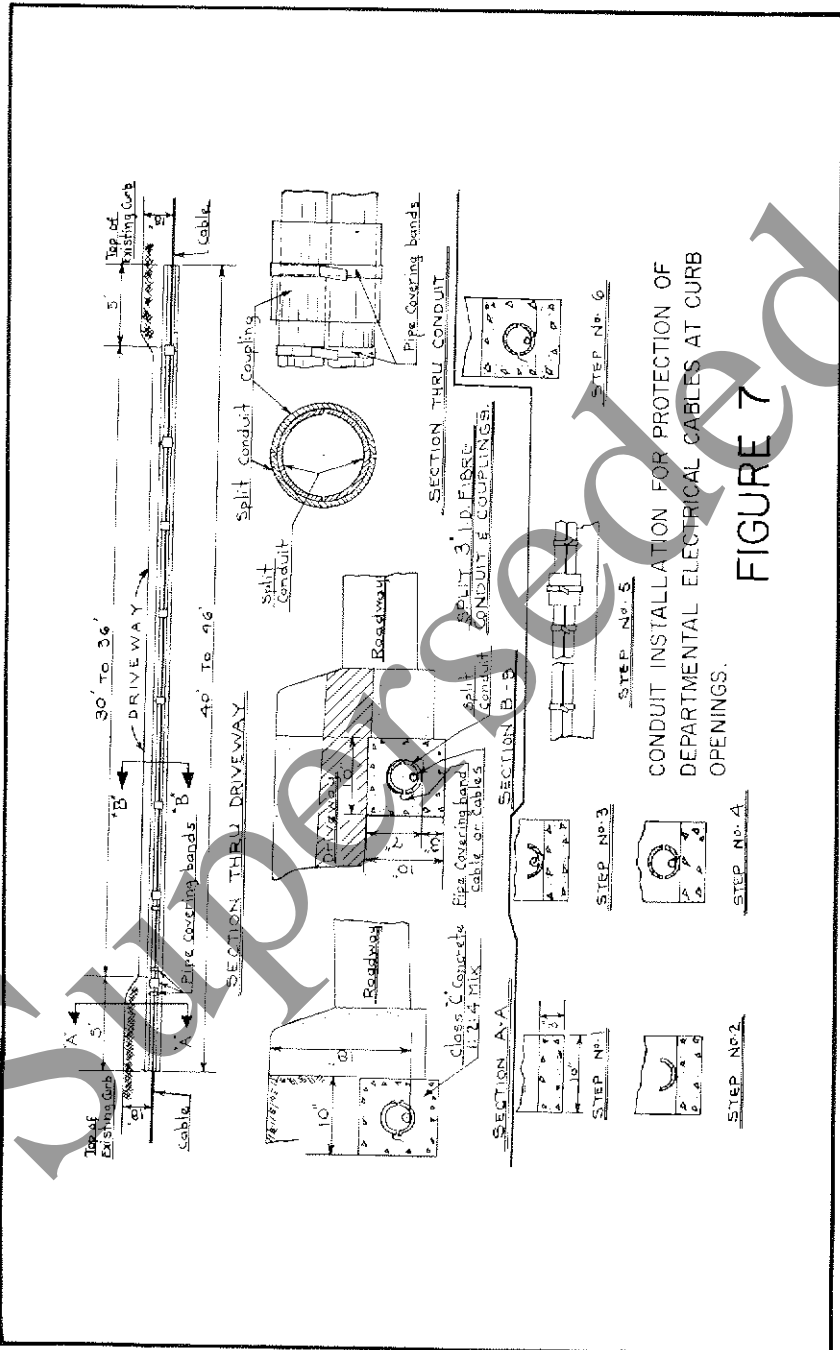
Superseded

Top of Existing Curb
18"
Cable
5'
'A'
'A'
Pipe Covering bands
'B'
'B'
30' to 36'
DRIVEWAY
40' to 46'
5'
Top of Existing Curb
18"
Cable

SECTION THRU DRIVEWAY

Roadway
18"
10"
Class 'C' Concrete 1:2:4 Mix
SECTION A-A

Driveway
10"
2"
3"
10"
Pipe Covering band
Cable or Cables
Split Conduit
SECTION B-B
Roadway

Split Conduit
Split Conduit Coupling
SPLIT 3" I.D. FIBRE CONDUIT & COUPLINGS.
SECTION THRU CONDUIT
Pipe Covering bands

10"
3"
STEP No. 1
STEP No. 2
STEP No. 3
STEP No. 4
STEP No. 5
STEP No. 6

CONDUIT INSTALLATION FOR PROTECTION OF DEPARTMENTAL ELECTRICAL CABLES AT CURB OPENINGS.

FIGURE 7